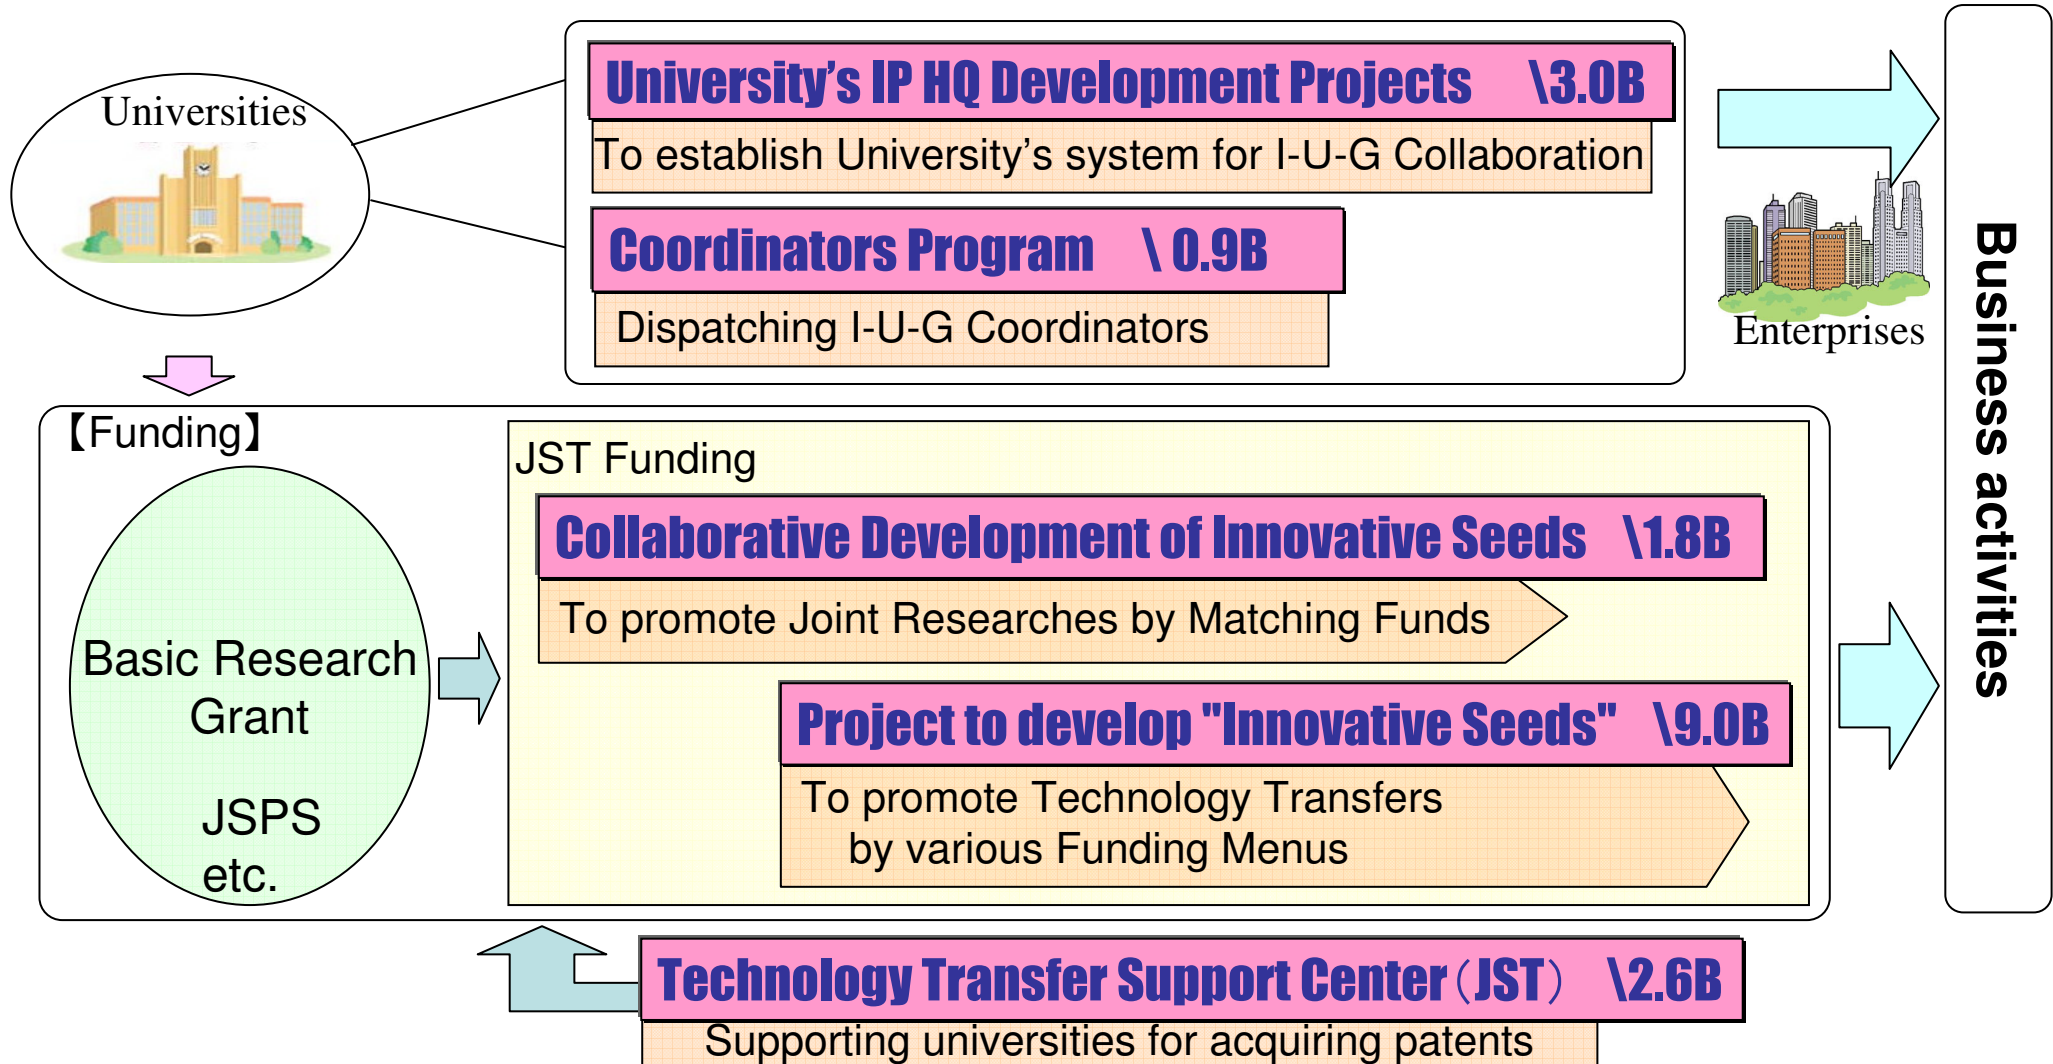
Universities

University's IP HQ Development Projects \3.0B

To establish University's system for I-U-G Collaboration

Coordinators Program \ 0.9B

Dispatching I-U-G Coordinators

Enterprises

Business activities

【Funding】

Basic Research Grant

JSPS etc.

JST Funding

Collaborative Development of Innovative Seeds \1.8B

To promote Joint Researches by Matching Funds

Project to develop "Innovative Seeds" \9.0B

To promote Technology Transfers by various Funding Menus

Technology Transfer Support Center（JST） \2.6B

Supporting universities for acquiring patents